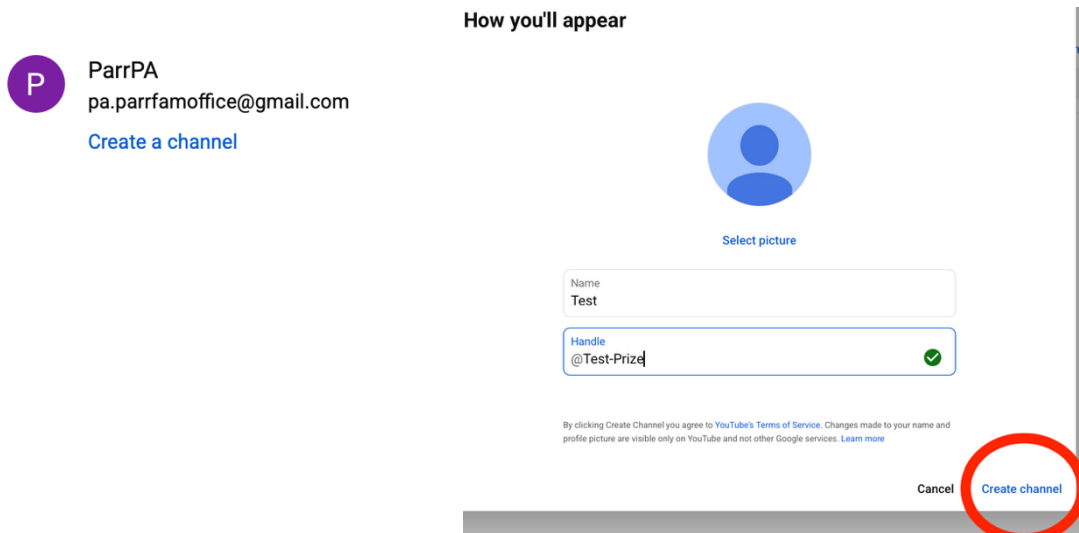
P

ParrPA
pa.parrfamoffice@gmail.com
Create a channel

How you'll appear

Select picture

Name
Test

Handle
@Test-Prize

By clicking Create Channel you agree to YouTube's Terms of Service. Changes made to your name and profile picture are visible only on YouTube and not other Google services. Learn more

Cancel
Create channel